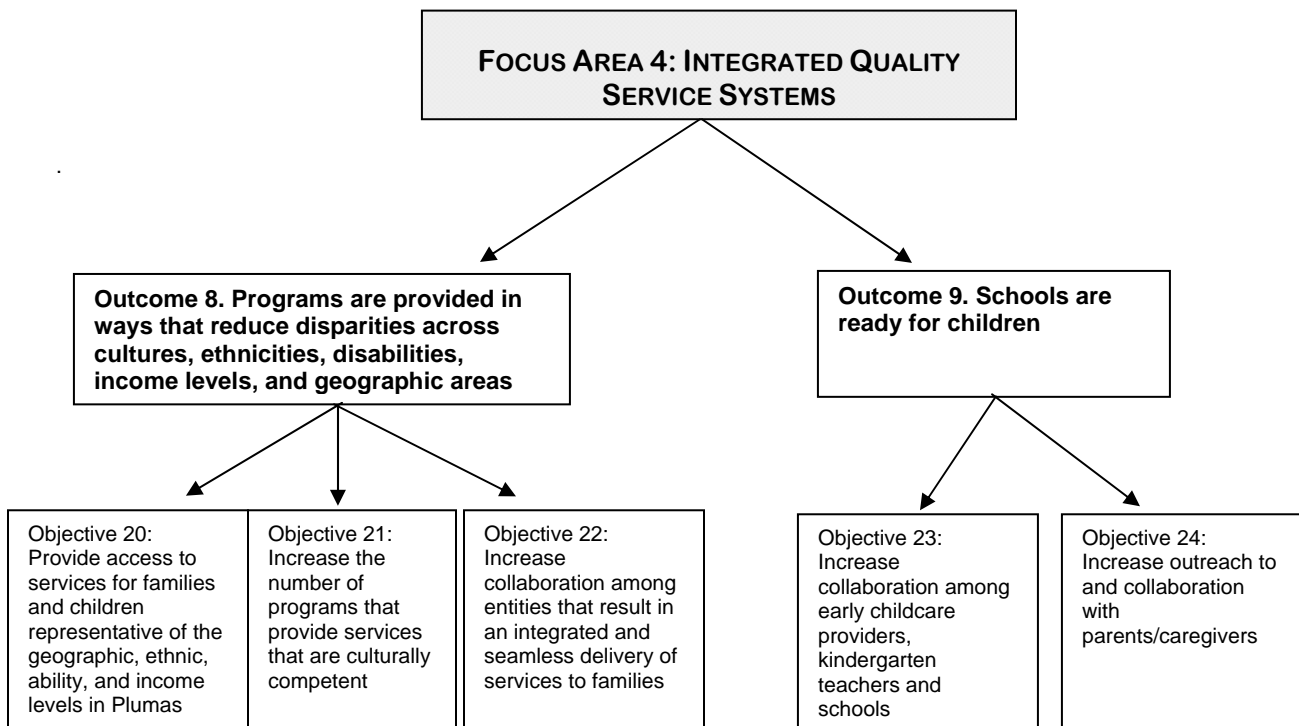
FOCUS AREA 4: INTEGRATED QUALITY SERVICE SYSTEMS

.

Outcome 8. Programs are provided in ways that reduce disparities across cultures, ethnicities, disabilities, income levels, and geographic areas

Outcome 9. Schools are ready for children

Objective 20: Provide access to services for families and children representative of the geographic, ethnic, ability, and income levels in Plumas

Objective 21: Increase the number of programs that provide services that are culturally competent

Objective 22: Increase collaboration among entities that result in an integrated and seamless delivery of services to families

Objective 23: Increase collaboration among early childcare providers, kindergarten teachers and schools

Objective 24: Increase outreach to and collaboration with parents/caregivers